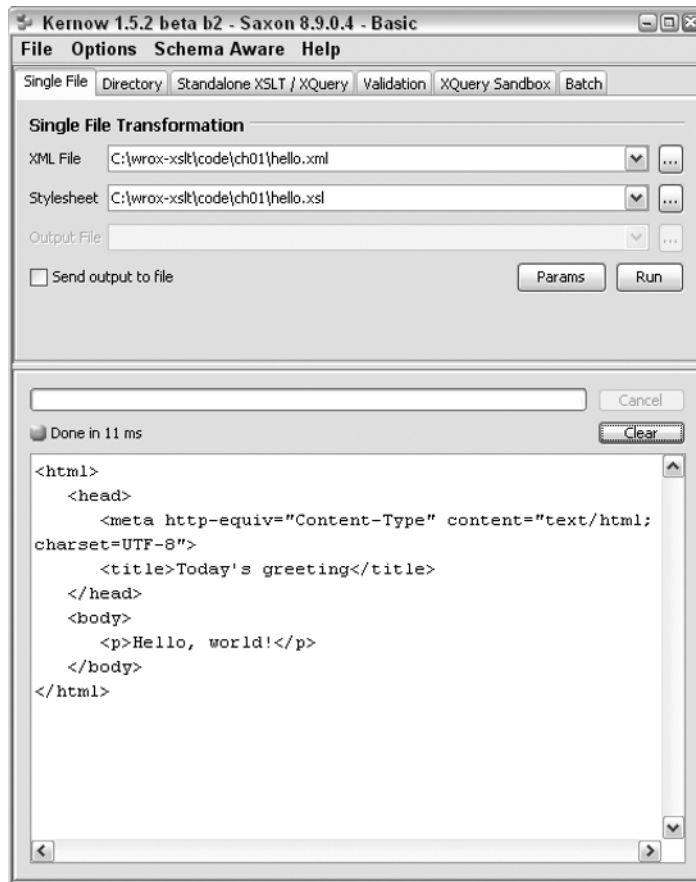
Kernow 1.5.2 beta b2 - Saxon 8.9.0.4 - Basic

File Options Schema Aware Help

Single File | Directory | Standalone XSLT / XQuery | Validation | XQuery Sandbox | Batch

Single File Transformation

XML File C:\wrox-xslt\code\ch01\hello.xml ...

Stylesheet C:\wrox-xslt\code\ch01\hello.xsl ...

Output File ...

Send output to file

Params Run

Cancel

Done in 11 ms

Clear

<html>
<head>
<meta http-equiv="Content-Type" content="text/html; charset=UTF-8">
<title>Today's greeting</title>
</head>
<body>
<p>Hello, world!</p>
</body>
</html>